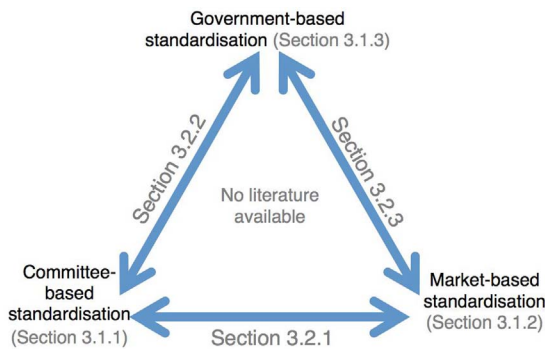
Government-based standardisation (Section 3.1.3)

Section 3.2.2

Section 3.2.3

No literature available

Committee-based standardisation (Section 3.1.1)

Market-based standardisation (Section 3.1.2)

Section 3.2.1